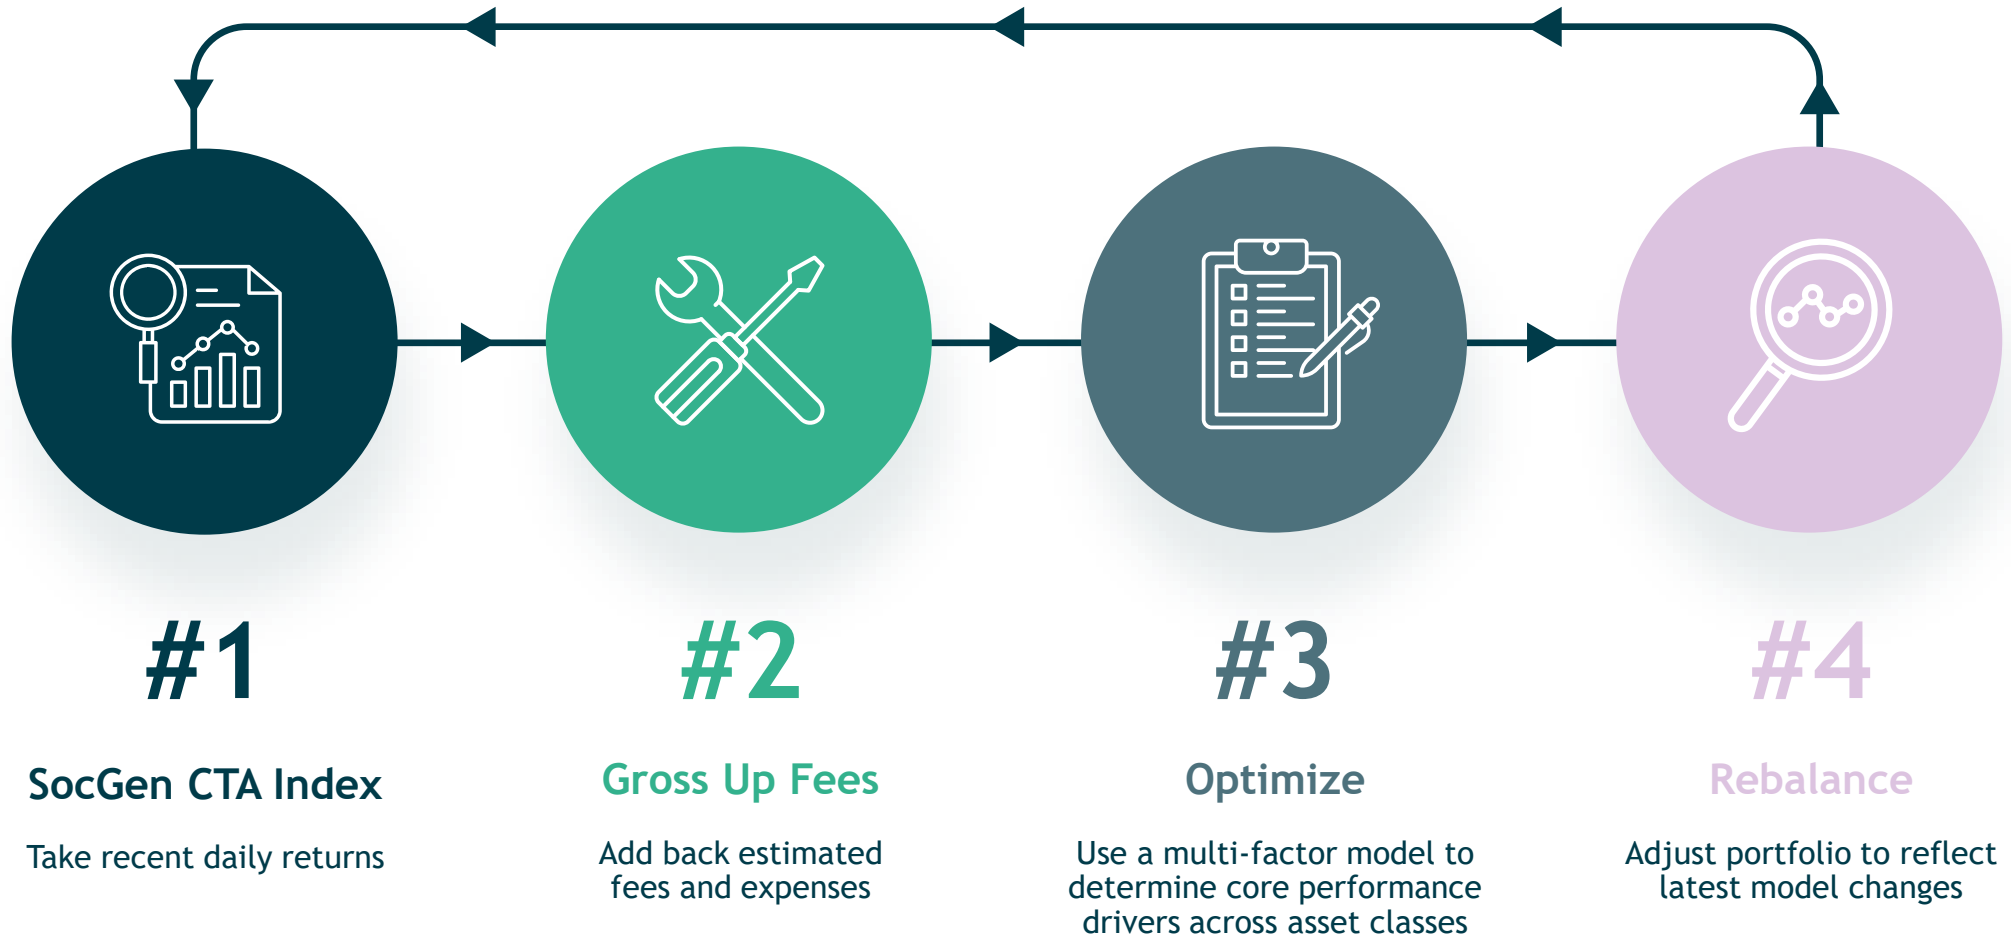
#1

SocGen CTA Index

Take recent daily returns

#2

Gross Up Fees

Add back estimated fees and expenses

#3

Optimize

Use a multi-factor model to determine core performance drivers across asset classes

#4

Rebalance

Adjust portfolio to reflect latest model changes